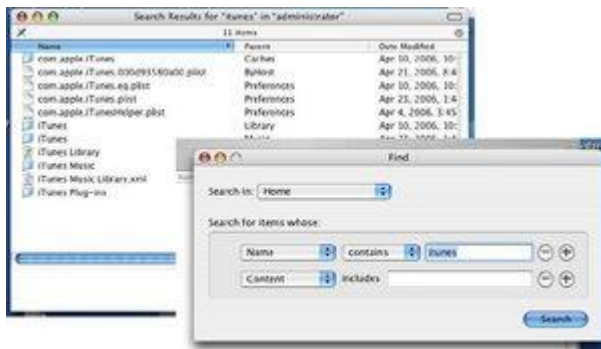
Search Results for "itunes" in "administrator"

11 items

| Name | Parent | Date Modified |
|---|---|---|
| com.apple.iTunes | Caches | Apr 10, 2006, 10: |
| com.apple.iTunes.030d93580a00.plist | ByHost | Apr 21, 2006, 8:4 |
| com.apple.iTunes.eq.plist | Preferences | Apr 10, 2006, 10: |
| com.apple.iTunes.plist | Preferences | Apr 25, 2006, 1:4 |
| com.apple.iTunesHelper.plist | Preferences | Apr 4, 2006, 3:45 |
| iTunes | Library | Apr 10, 2006, 10: |
| iTunes | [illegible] | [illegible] |
| iTunes Library | | |
| iTunes Music | | |
| iTunes Music Library.xml | | |
| iTunes Plug-ins | | |

Find

Search in: Home

Search for items whose:

Name contains itunes

Content includes

Search